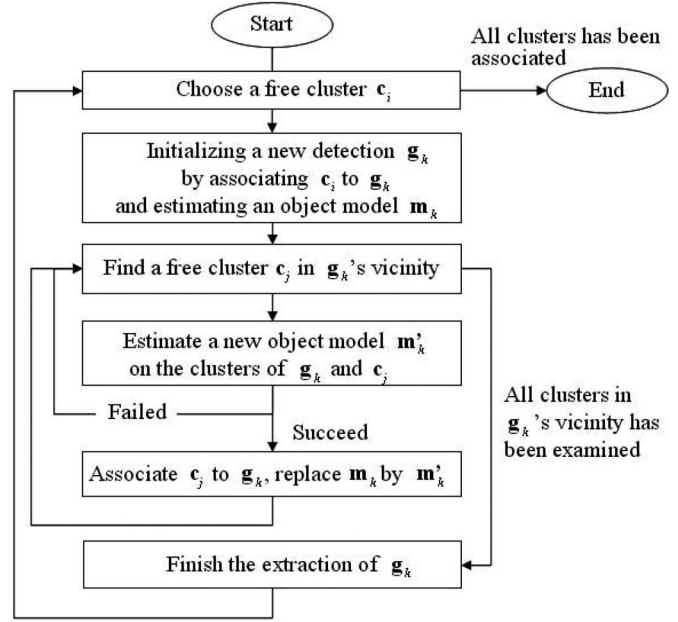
Start

All clusters has been associated

Choose a free cluster $\mathbf{c}_i$

End

Initializing a new detection $\mathbf{g}_k$ by associating $\mathbf{c}_i$ to $\mathbf{g}_k$ and estimating an object model $\mathbf{m}_k$

Find a free cluster $\mathbf{c}_j$ in $\mathbf{g}_k$'s vicinity

Estimate a new object model $\mathbf{m}'_k$ on the clusters of $\mathbf{g}_k$ and $\mathbf{c}_j$

All clusters in $\mathbf{g}_k$'s vicinity has been examined

Failed

Succeed

Associate $\mathbf{c}_j$ to $\mathbf{g}_k$, replace $\mathbf{m}_k$ by $\mathbf{m}'_k$

Finish the extraction of $\mathbf{g}_k$